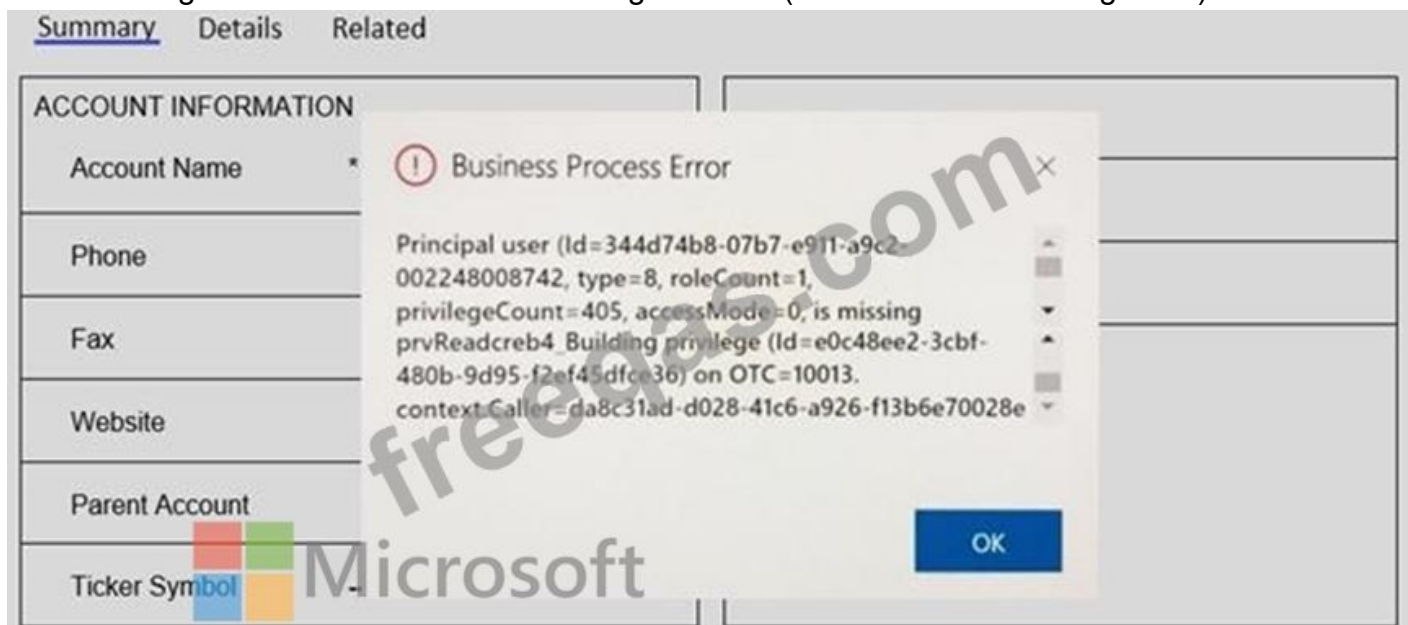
Summary Details Related

ACCOUNT INFORMATION

Account Name *

Phone

Fax

Website

Parent Account

Ticker Symbol -

Business Process Error

Principal user (Id=344d74b8-07b7-e911-a9c2-002248008742, type=8, roleCount=1, privilegeCount=405, accessMode=0, is missing prvReadcreb4_Building privilege (Id=e0c48ee2-3cbf-480b-9d95-f2ef45dfce36) on OTC=10013. context.Caller=da8c31ad-d028-41c6-a926-f13b6e70028e

OK

freeqas.com

Microsoft